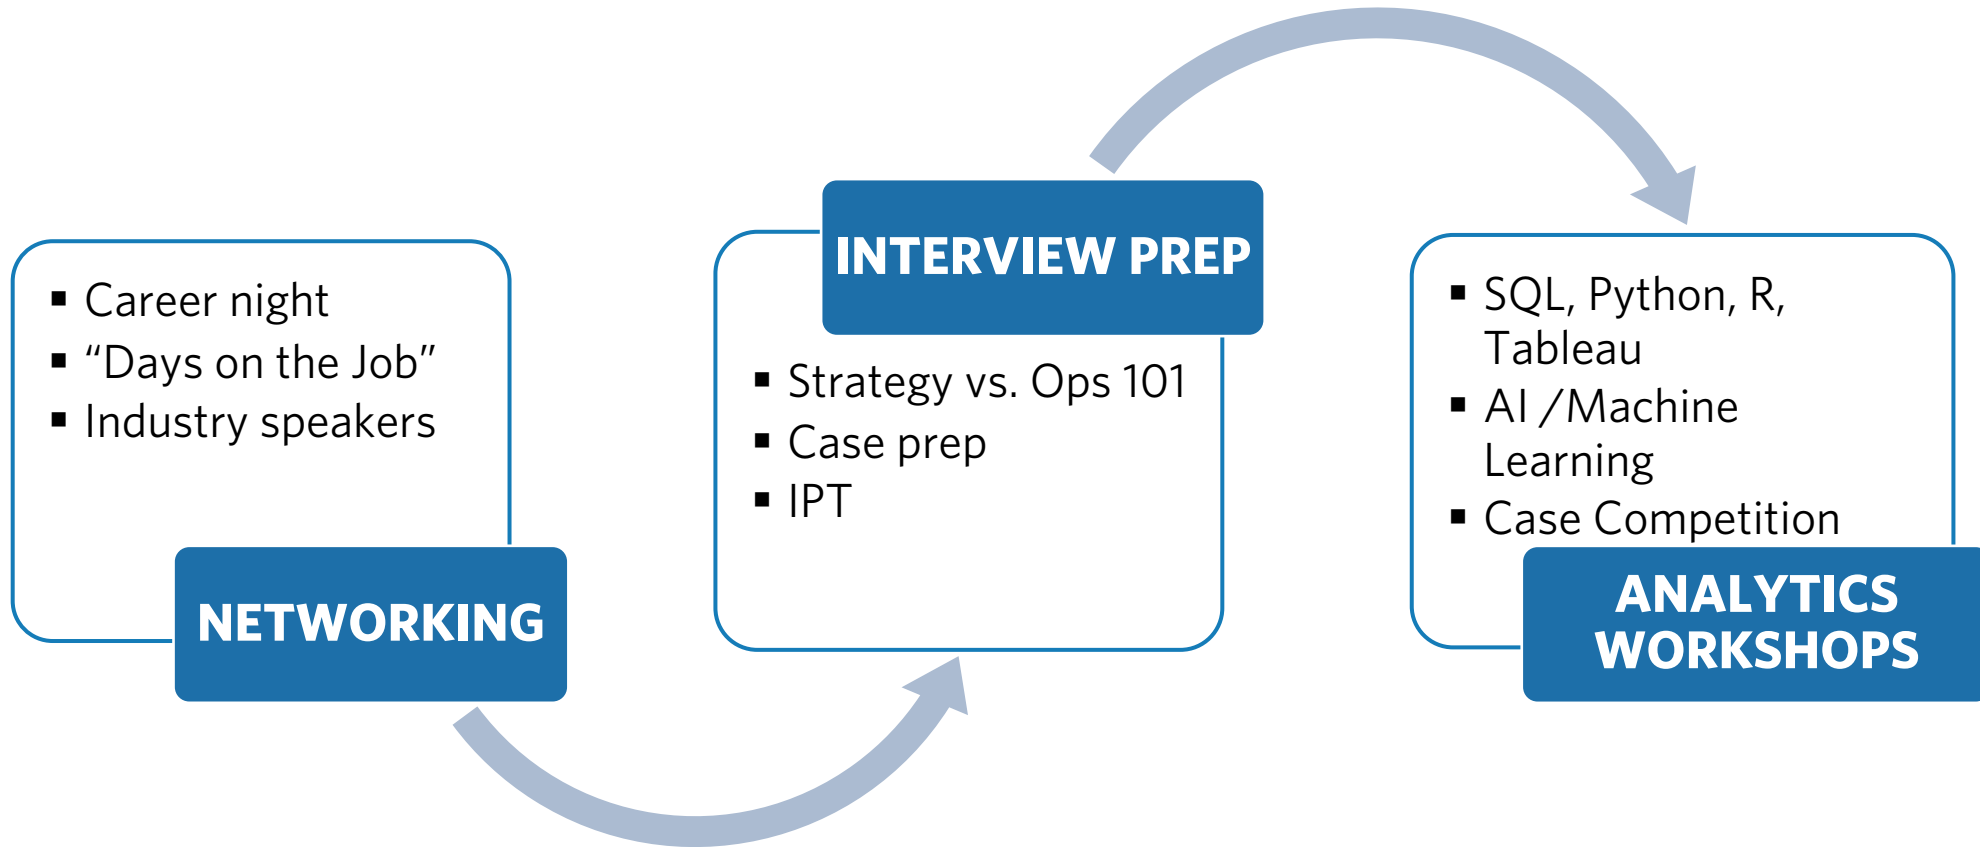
- Career night
- “Days on the Job”
- Industry speakers

NETWORKING

INTERVIEW PREP

- Strategy vs. Ops 101
- Case prep
- IPT

- SQL, Python, R, Tableau
- AI /Machine Learning
- Case Competition

ANALYTICS WORKSHOPS